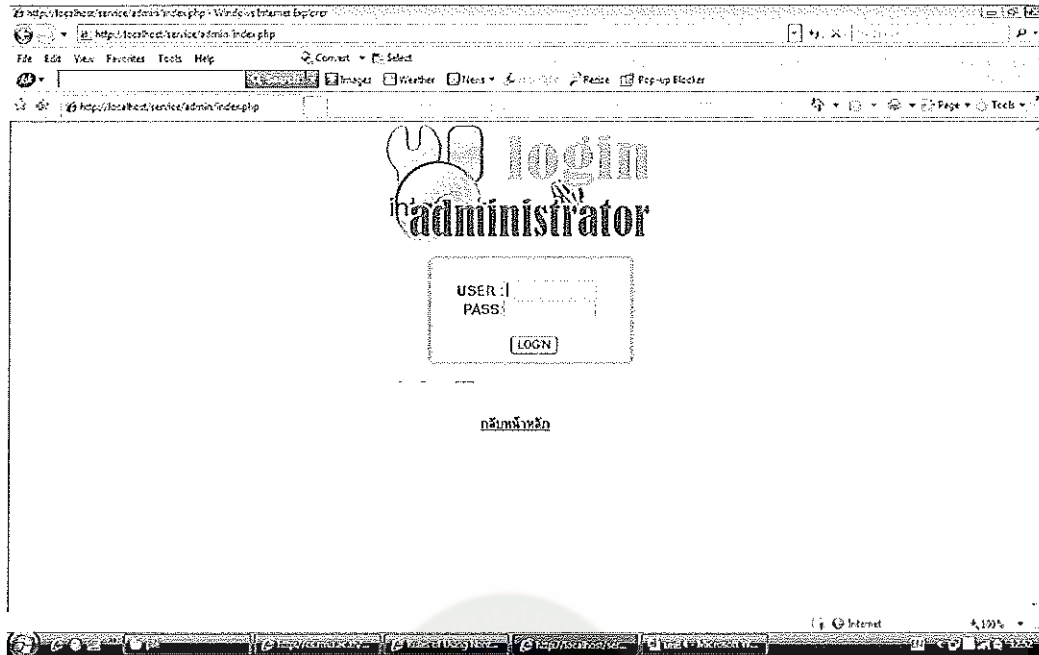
http://localhost/service/admin/index.php - Windows Internet Explorer
http://localhost/service/admin/index.php
File Edit View Favorites Tools Help
Convert Select
Images Weather News Resize Pop-up Blocker
http://localhost/service/admin/index.php
Page Tools

login
administrator

USER :
PASS:
LOGIN

กลับหน้าหลัก

Internet
100%